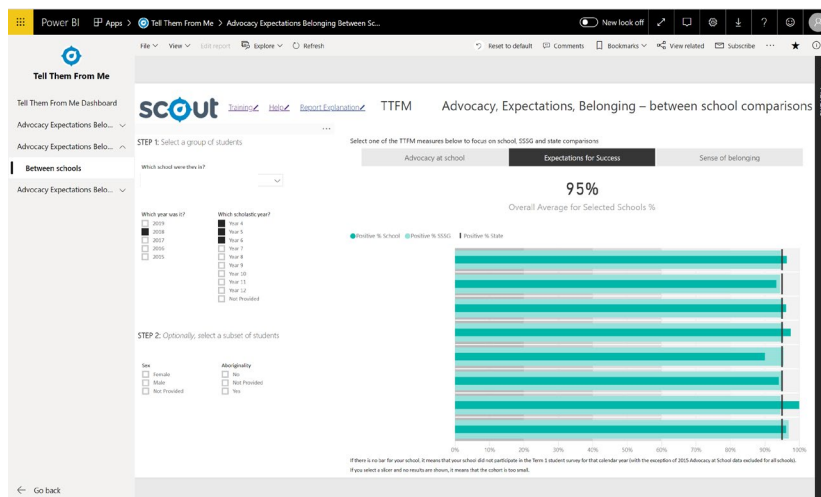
Power BI Apps > Tell Them From Me > Advocacy Expectations Belonging Between Sc...

New look off

Tell Them From Me

File View Edit report Explore Refresh

Reset to default Comments Bookmarks View related Subscribe

Tell Them From Me Dashboard

Advocacy Expectations Belo...

Advocacy Expectations Belo...

Between schools

Advocacy Expectations Belo...

scout Training Help Report Explanation

TTFM Advocacy, Expectations, Belonging – between school comparisons

STEP 1: Select a group of students

Which school were they in?

Which year was it?
2019
2018
2017
2016
2015

Which scholastic year?
Year 4
Year 5
Year 6
Year 7
Year 8
Year 9
Year 10
Year 11
Year 12
Not Provided

STEP 2: Optionally, select a subset of students

Sex
Female
Male
Not Provided

Aboriginality
No
Not Provided
Yes

Select one of the TTFM measures below to focus on school, SSSG and state comparisons

Advocacy at school

Expectations for Success

Sense of belonging

95%

Overall Average for Selected Schools %

Positive % School Positive % SSSG Positive % State

0% 10% 20% 30% 40% 50% 60% 70% 80% 90% 100%

If there is no bar for your school, it means that your school did not participate in the Term 1 student survey for that calendar year (with the exception of 2015 Advocacy at School data excluded for all schools).
If you select a slicer and no results are shown, it means that the cohort is too small.

Go back